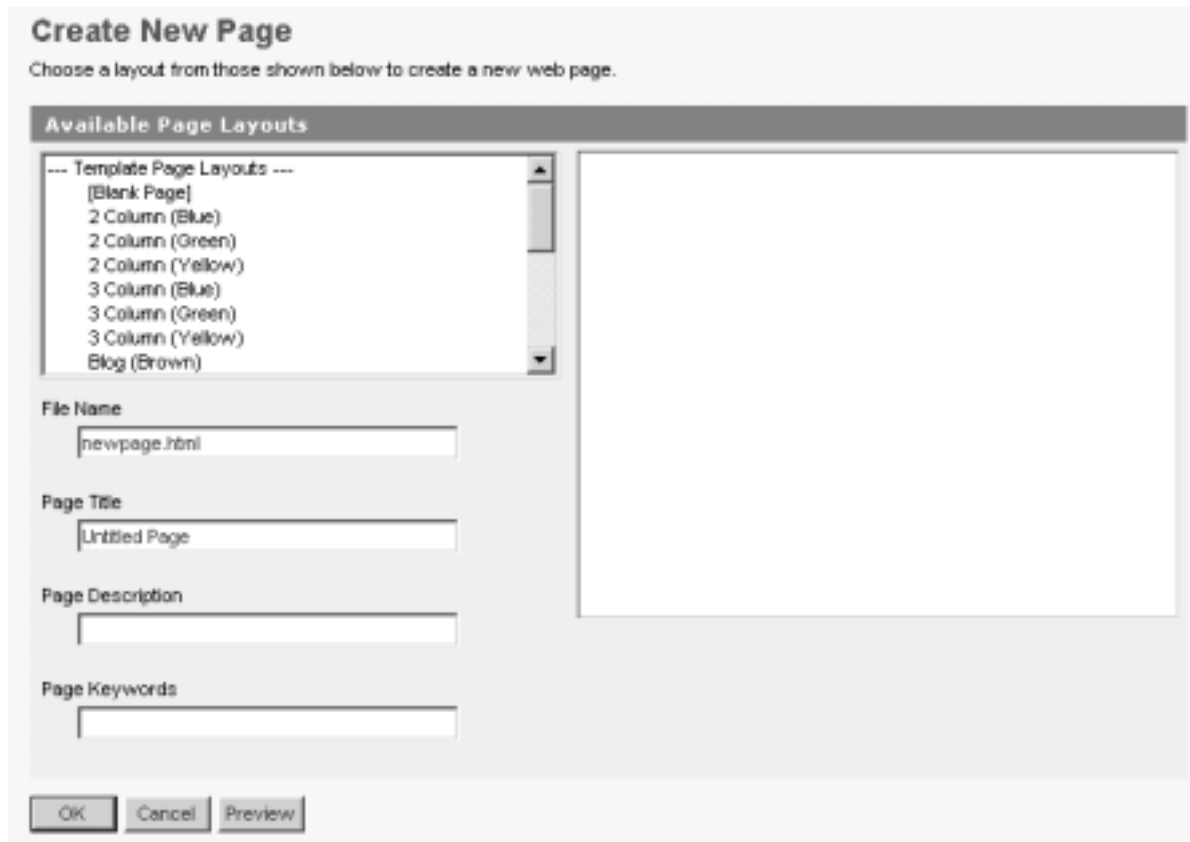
Create New Page

Choose a layout from those shown below to create a new web page.

Available Page Layouts

--- Template Page Layouts ---
[Blank Page]
2 Column (Blue)
2 Column (Green)
2 Column (Yellow)
3 Column (Blue)
3 Column (Green)
3 Column (Yellow)
Blog (Brown)

File Name
newpage.html

Page Title
Untitled Page

Page Description

Page Keywords

OK Cancel Preview